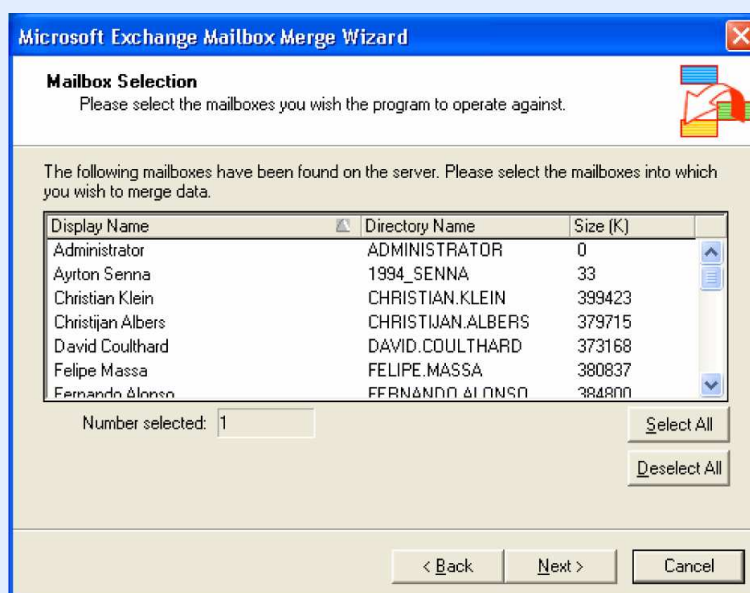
Microsoft Exchange Mailbox Merge Wizard

Mailbox Selection
Please select the mailboxes you wish the program to operate against.

The following mailboxes have been found on the server. Please select the mailboxes into which you wish to merge data.

| Display Name | Directory Name | Size (K) |
|---|---|---|
| Administrator | ADMINISTRATOR | 0 |
| Ayrton Senna | 1994_SENNA | 33 |
| Christian Klein | CHRISTIAN.KLEIN | 399423 |
| Christijan Albers | CHRISTIJAN.ALBERS | 379715 |
| David Coulthard | DAVID.COULTHARD | 373168 |
| Felipe Massa | FELIPE.MASSA | 380837 |
| Fernando Alonso | FERNANDO.ALONSO | 384800 |

Number selected: 1

Select All

Deselect All

< Back

Next >

Cancel